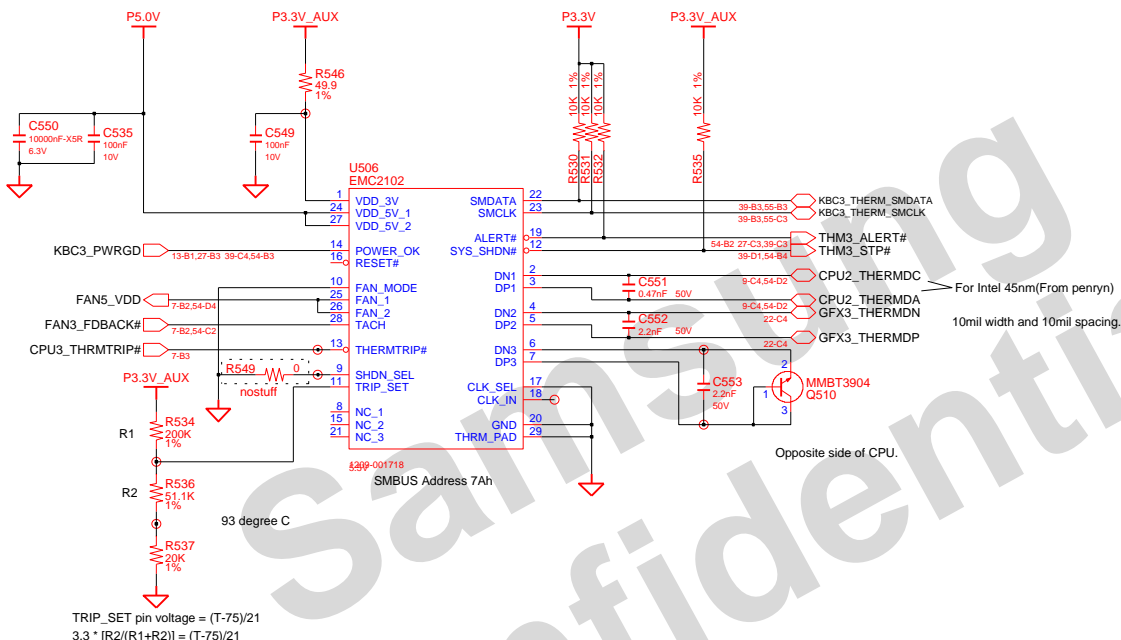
P5.0V
P3.3V_AUX
P3.3V
P3.3V_AUX

R546
49.9
1%

C550
10000nF-X5R
6.3V

C535
100nF
10V

C549
100nF
10V

10K 1%
10K 1%
10K 1%
10K 1%

R530
R531
R532
R535

U506
EMC2102

1 VDD_3V
24 VDD_5V_1
27 VDD_5V_2
14 POWER_OK
16 RESET#
10 FAN_MODE
25 FAN_1
26 FAN_2
28 TACH
13 THERMTRIP#
9 SHDN_SEL
11 TRIP_SET
8 NC_1
15 NC_2
21 NC_3

SMDATA 22
SMCLK 23
ALERT# 19
SYS_SHDN# 12
DN1 2
DP1 3
DN2 4
DP2 5
DN3 6
DP3 7
CLK_SEL 17
CLK_IN 18
GND 20
THRM_PAD 29

39-B3,55-B3 KBC3_THERM_SMDATA
39-B3,55-C3 KBC3_THERM_SMCLK
54-B2 27-C3,39-C3 THM3_ALERT#
39-D1,54-B4 THM3_STP#
9-C4,54-D2 CPU2_THERMDC
9-C4,54-D2 CPU2_THERMDA
22-C4 GFX3_THERMDN
22-C4 GFX3_THERMDP

C551
0.47nF 50V
C552
2.2nF 50V
C553
2.2nF
50V

MMBT3904
Q510

For Intel 45nm(From penryn)

10mil width and 10mil spacing.

Opposite side of CPU.

KBC3_PWRGD 13-B1,27-B3 39-C4,54-B3
FAN5_VDD 7-B2,54-D4
FAN3_FDBACK# 7-B2,54-C2
CPU3_THRMTRIP# 7-B3

R549 0
nostuff

P3.3V_AUX
R1
R534
200K
1%
R2
R536
51.1K
1%
R537
20K
1%

93 degree C

1209-001718

SMBUS Address 7Ah

TRIP_SET pin voltage = (T-75)/21
3.3 * [R2/(R1+R2)] = (T-75)/21

Samsung Confidential